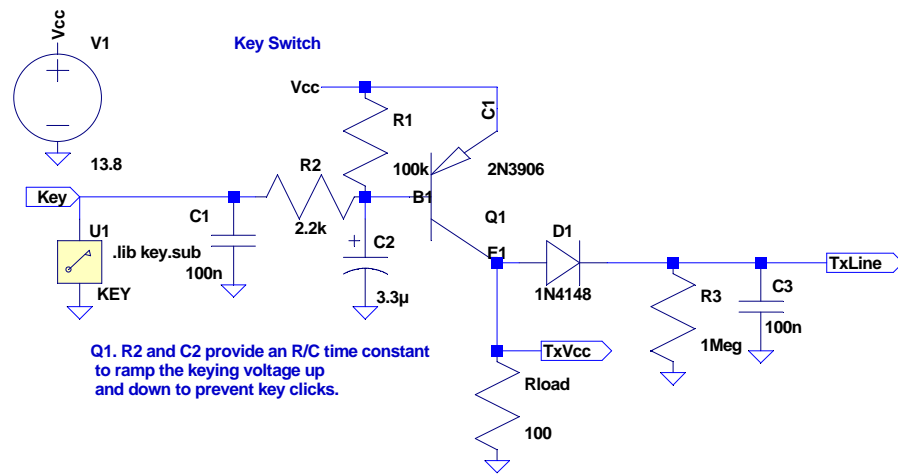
Vcc
V1
13.8
Key Switch
Vcc
R1
100k
C1
2N3906
Key
C1
100n
R2
2.2k
C2
3.3µ
B1
Q1
E1
D1
1N4148
R3
1Meg
C3
100n
TxLine
U1
.lib key.sub
KEY
TxVcc
Rload
100
Q1. R2 and C2 provide an R/C time constant to ramp the keying voltage up and down to prevent key clicks.